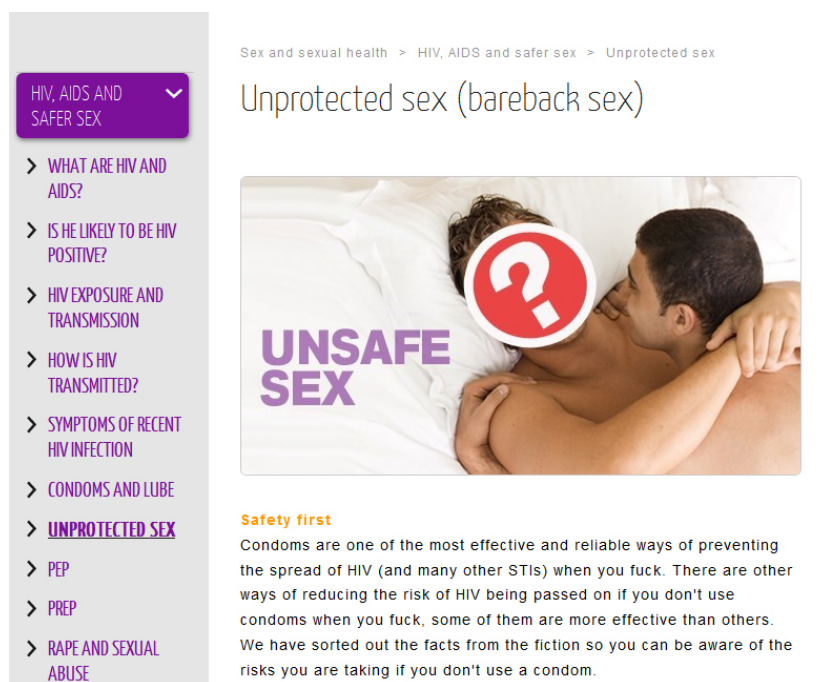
HIV, AIDS AND SAFER SEX

WHAT ARE HIV AND AIDS?

IS HE LIKELY TO BE HIV POSITIVE?

HIV EXPOSURE AND TRANSMISSION

HOW IS HIV TRANSMITTED?

SYMPTOMS OF RECENT HIV INFECTION

CONDOMS AND LUBE

UNPROTECTED SEX

PEP

PREP

RAPE AND SEXUAL ABUSE

Sex and sexual health > HIV, AIDS and safer sex > Unprotected sex

Unprotected sex (bareback sex)

UNSAFE SEX

Safety first

Condoms are one of the most effective and reliable ways of preventing the spread of HIV (and many other STIs) when you fuck. There are other ways of reducing the risk of HIV being passed on if you don't use condoms when you fuck, some of them are more effective than others. We have sorted out the facts from the fiction so you can be aware of the risks you are taking if you don't use a condom.